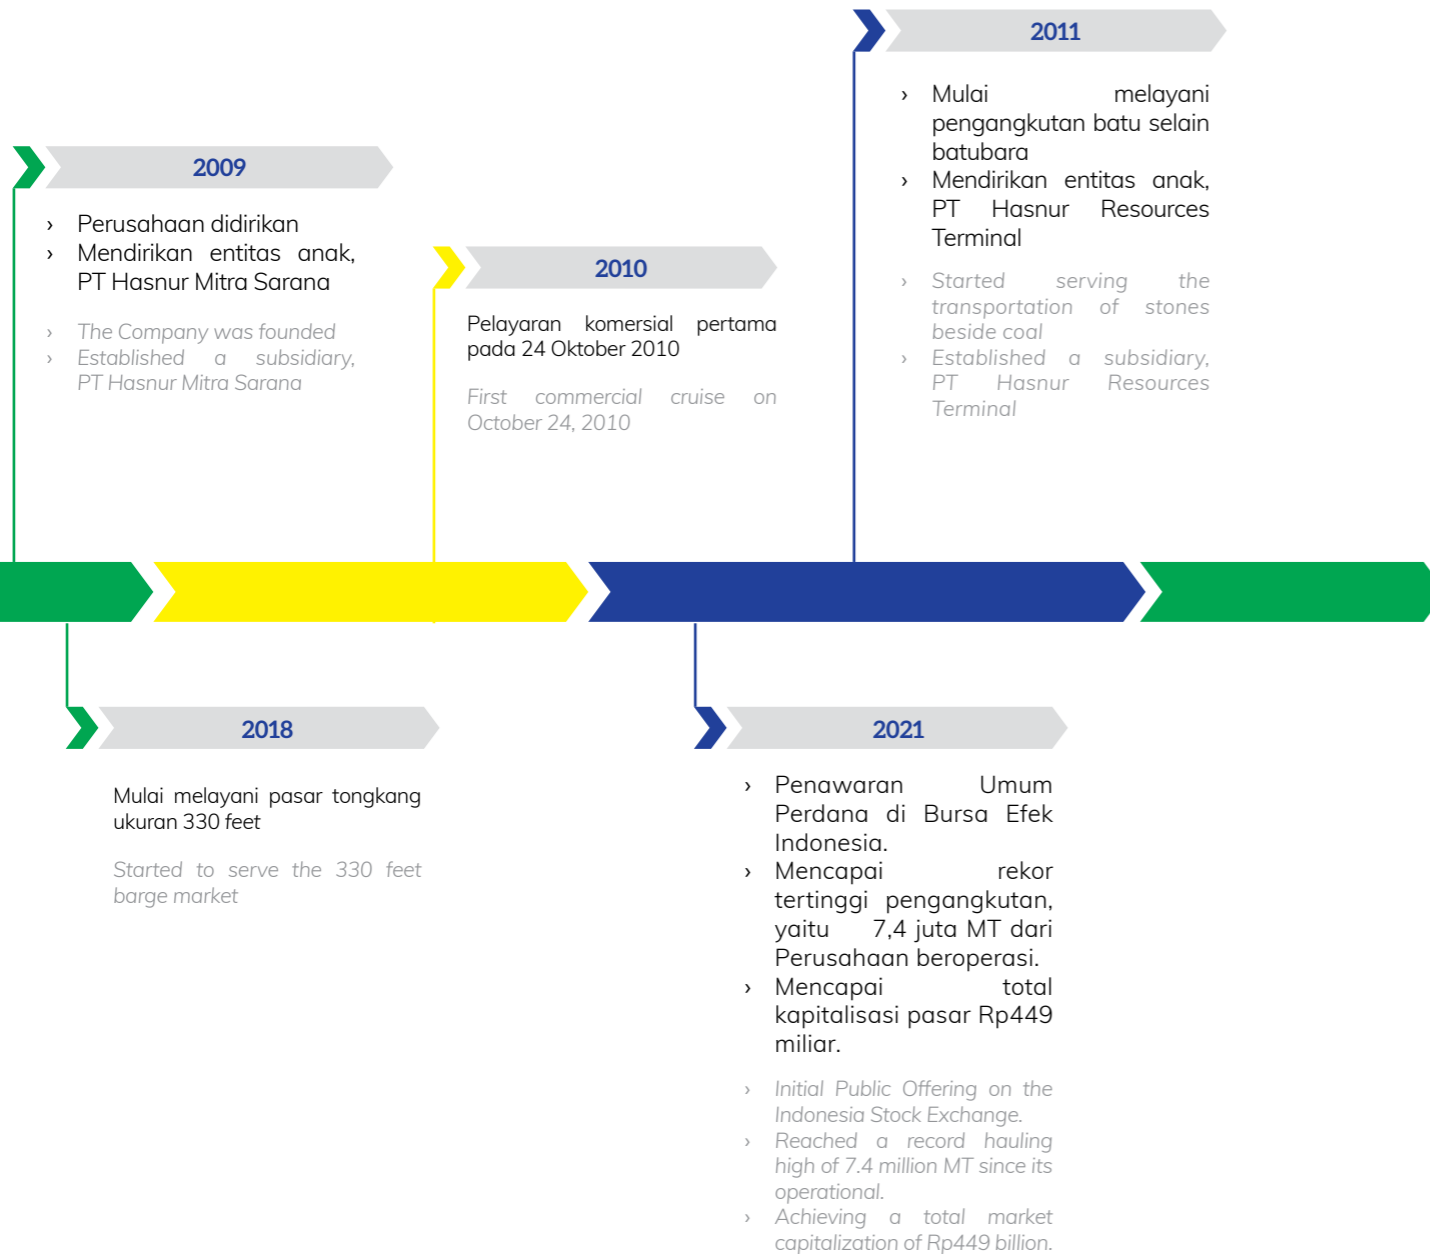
2009

› Perusahaan didirikan
› Mendirikan entitas anak, PT Hasnur Mitra Sarana

› The Company was founded
› Established a subsidiary, PT Hasnur Mitra Sarana

2010

Pelayaran komersial pertama pada 24 Oktober 2010

First commercial cruise on October 24, 2010

2011

› Mulai melayani pengangkutan batu selain batubara
› Mendirikan entitas anak, PT Hasnur Resources Terminal

› Started serving the transportation of stones beside coal
› Established a subsidiary, PT Hasnur Resources Terminal

2018

Mulai melayani pasar tongkang ukuran 330 feet

Started to serve the 330 feet barge market

2021

› Penawaran Umum Perdana di Bursa Efek Indonesia.
› Mencapai rekor tertinggi pengangkutan, yaitu 7,4 juta MT dari Perusahaan beroperasi.
› Mencapai total kapitalisasi pasar Rp449 miliar.

› Initial Public Offering on the Indonesia Stock Exchange.
› Reached a record hauling high of 7.4 million MT since its operational.
› Achieving a total market capitalization of Rp449 billion.